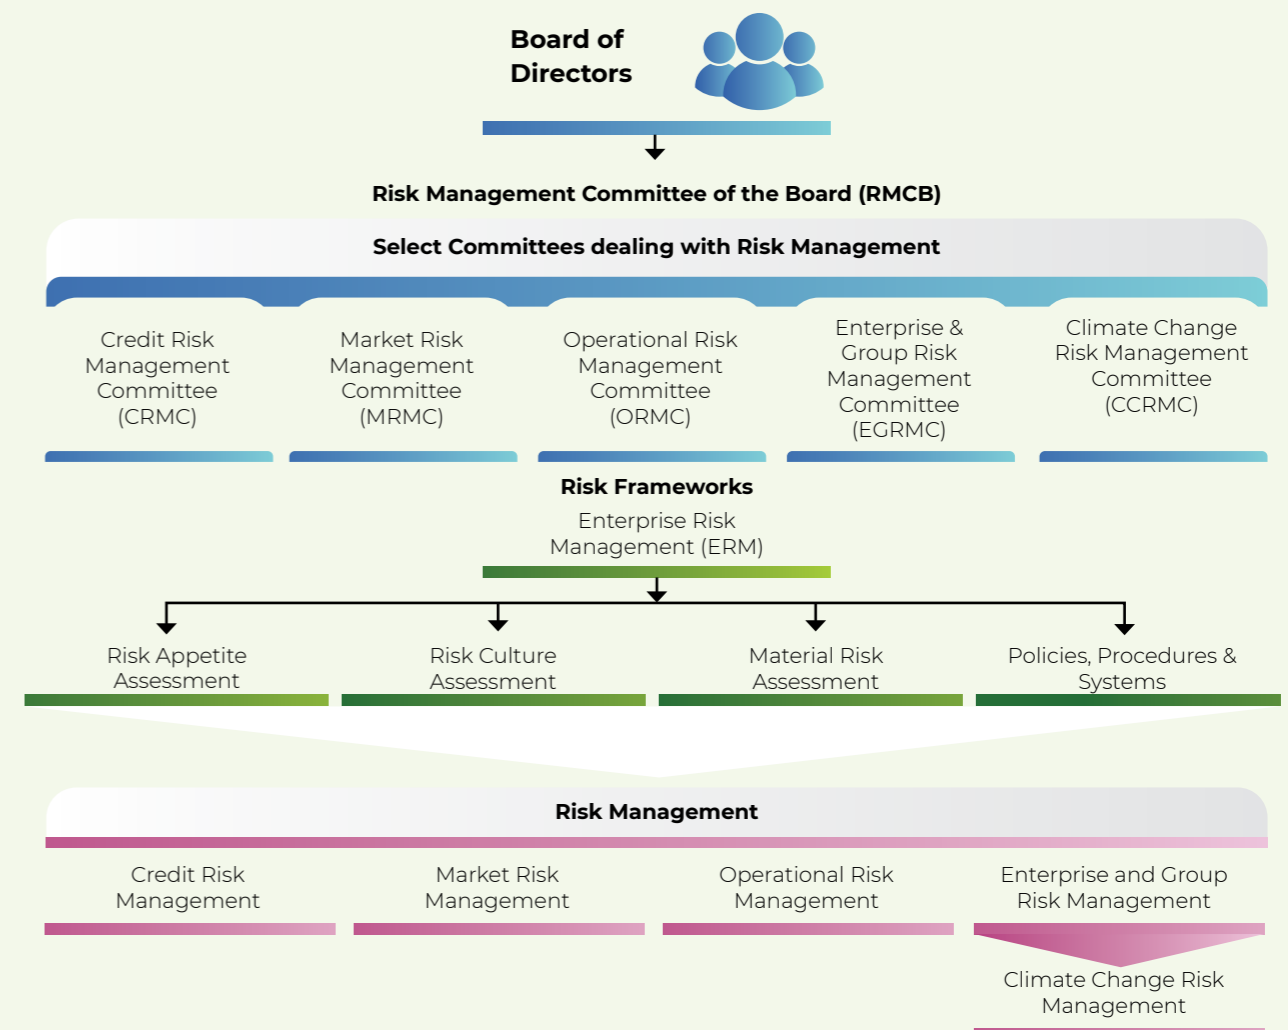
Board of Directors

Risk Management Committee of the Board (RMCB)

Select Committees dealing with Risk Management

Credit Risk Management Committee (CRMC)

Market Risk Management Committee (MRMC)

Operational Risk Management Committee (ORMC)

Enterprise & Group Risk Management Committee (EGRMC)

Climate Change Risk Management Committee (CCRMC)

Risk Frameworks

Enterprise Risk Management (ERM)

Risk Appetite Assessment

Risk Culture Assessment

Material Risk Assessment

Policies, Procedures & Systems

Risk Management

Credit Risk Management

Market Risk Management

Operational Risk Management

Enterprise and Group Risk Management

Climate Change Risk Management